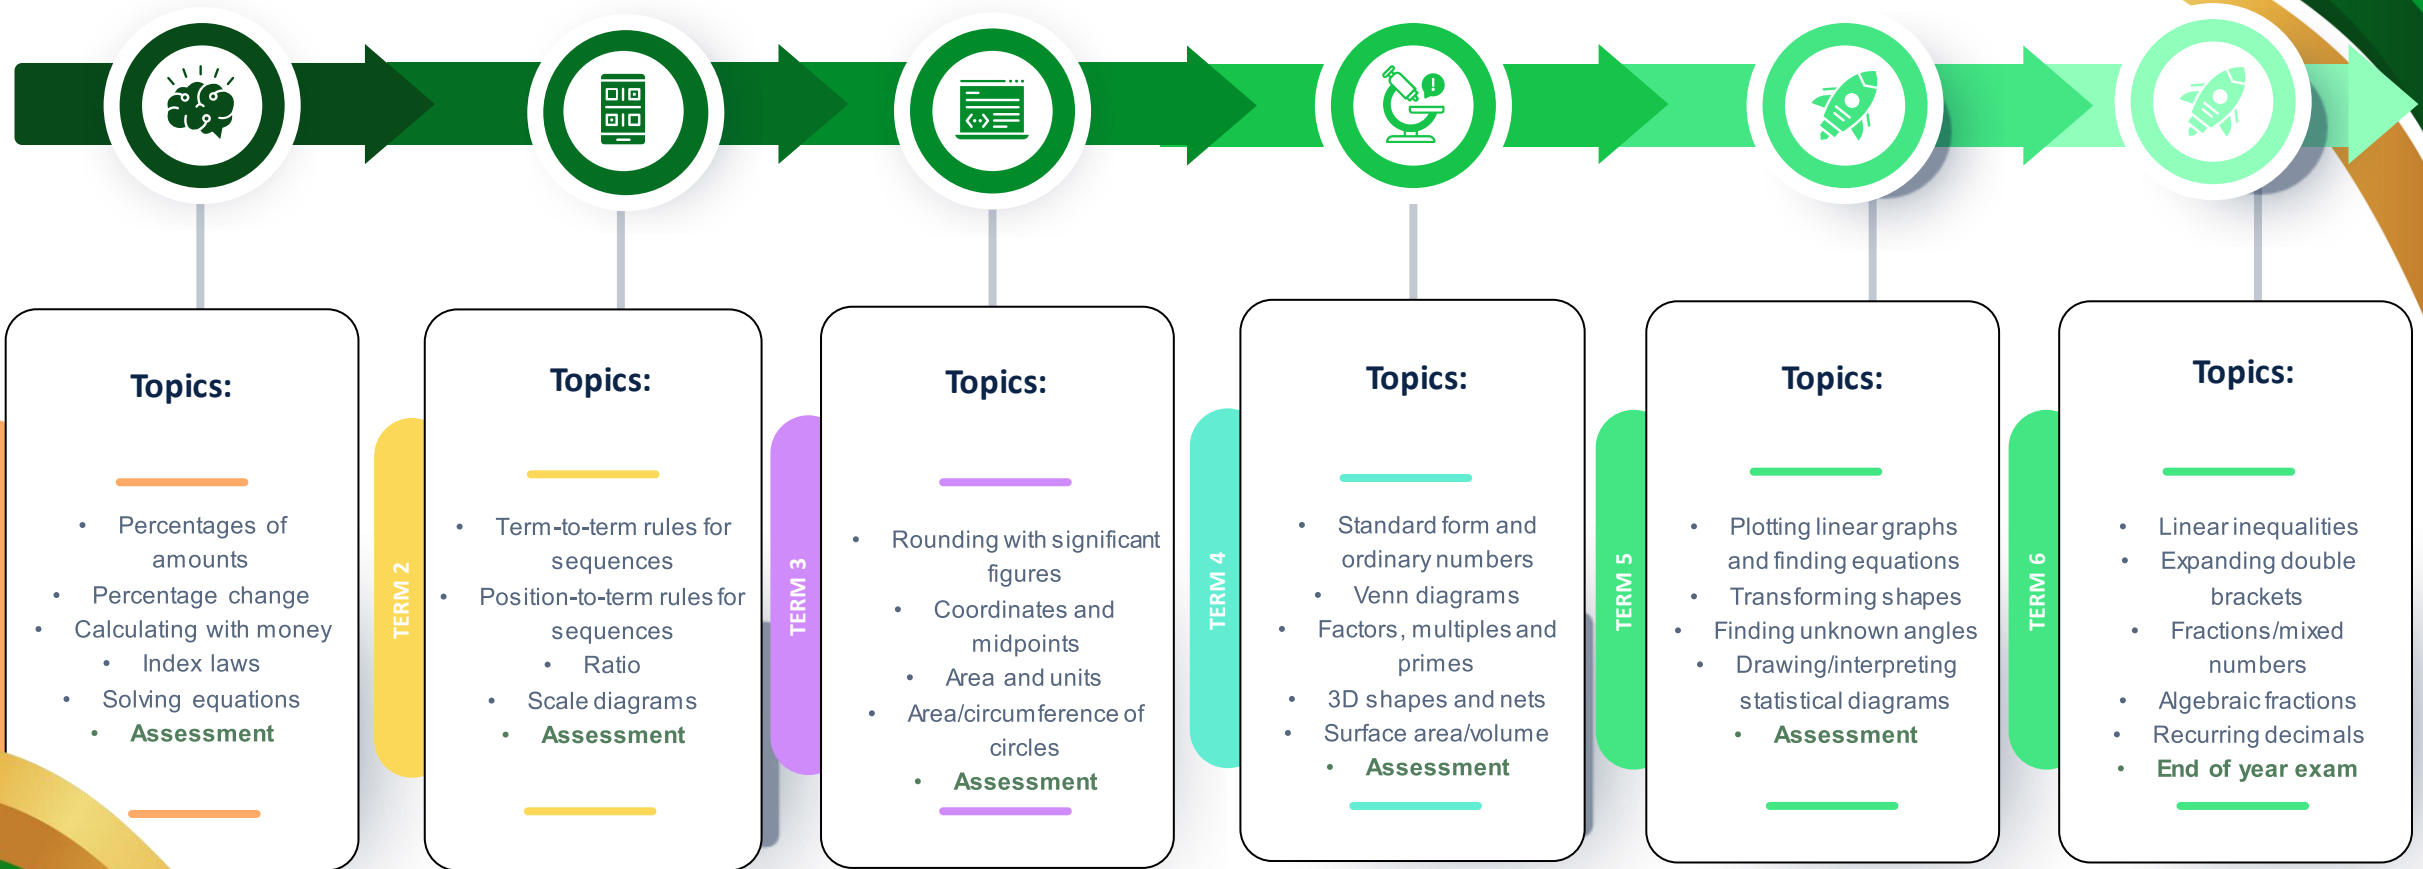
Topics:

- Percentages of amounts
- Percentage change
- Calculating with money
- Index laws
- Solving equations
- Assessment

TERM 2

Topics:

- Term-to-term rules for sequences
- Position-to-term rules for sequences
- Ratio
- Scale diagrams
- Assessment

TERM 3

Topics:

- Rounding with significant figures
- Coordinates and midpoints
- Area and units
- Area/circumference of circles
- Assessment

TERM 4

Topics:

- Standard form and ordinary numbers
- Venn diagrams
- Factors, multiples and primes
- 3D shapes and nets
- Surface area/volume
- Assessment

TERM 5

Topics:

- Plotting linear graphs and finding equations
- Transforming shapes
- Finding unknown angles
- Drawing/interpreting statistical diagrams
- Assessment

TERM 6

Topics:

- Linear inequalities
- Expanding double brackets
- Fractions/mixed numbers
- Algebraic fractions
- Recurring decimals
- End of year exam